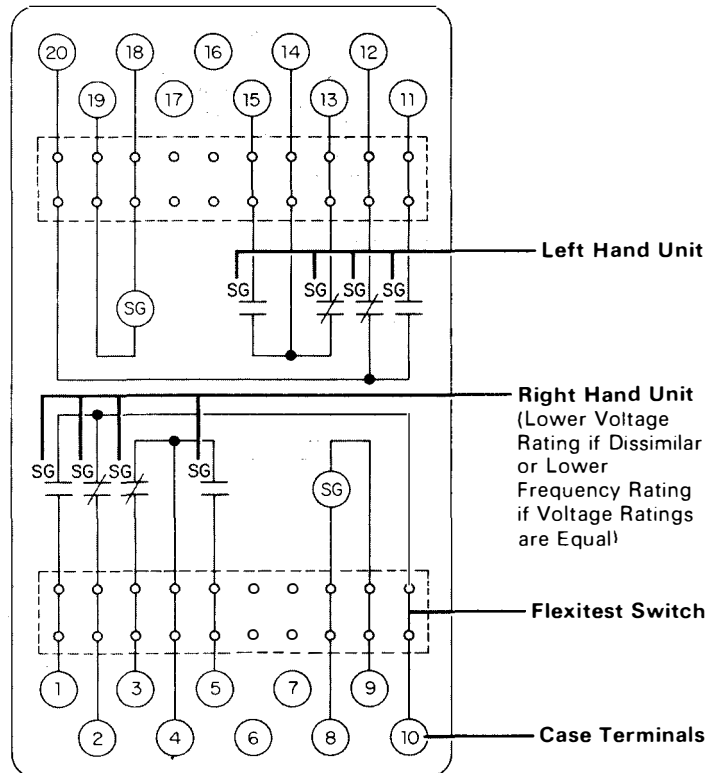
20
18
16
14
12
19
17
15
13
11

Left Hand Unit

SG
SG
SG
SG
SG

Right Hand Unit (Lower Voltage Rating if Dissimilar or Lower Frequency Rating if Voltage Ratings are Equal)

SG
SG
SG
SG
SG

Flexitest Switch

1
3
5
7
9
2
4
6
8
10

Case Terminals